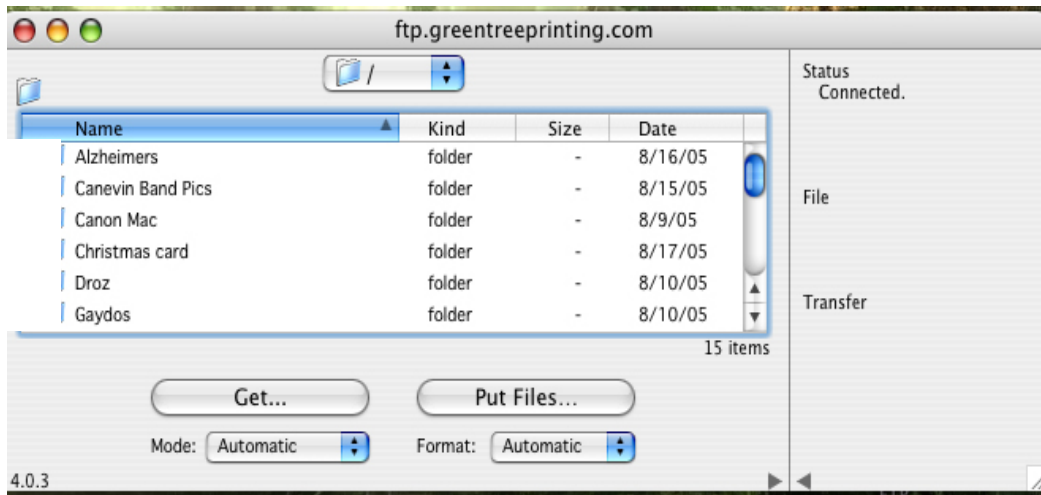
ftp.greentreeprinting.com

/

| Name | Kind | Size | Date |
|---|---|---|---|
| Alzheimers | folder | - | 8/16/05 |
| Canevin Band Pics | folder | - | 8/15/05 |
| Canon Mac | folder | - | 8/9/05 |
| Christmas card | folder | - | 8/17/05 |
| Droz | folder | - | 8/10/05 |
| Gaydos | folder | - | 8/10/05 |

15 items

Get...

Put Files...

Mode: Automatic

Format: Automatic

4.0.3

Status
Connected.

File

Transfer